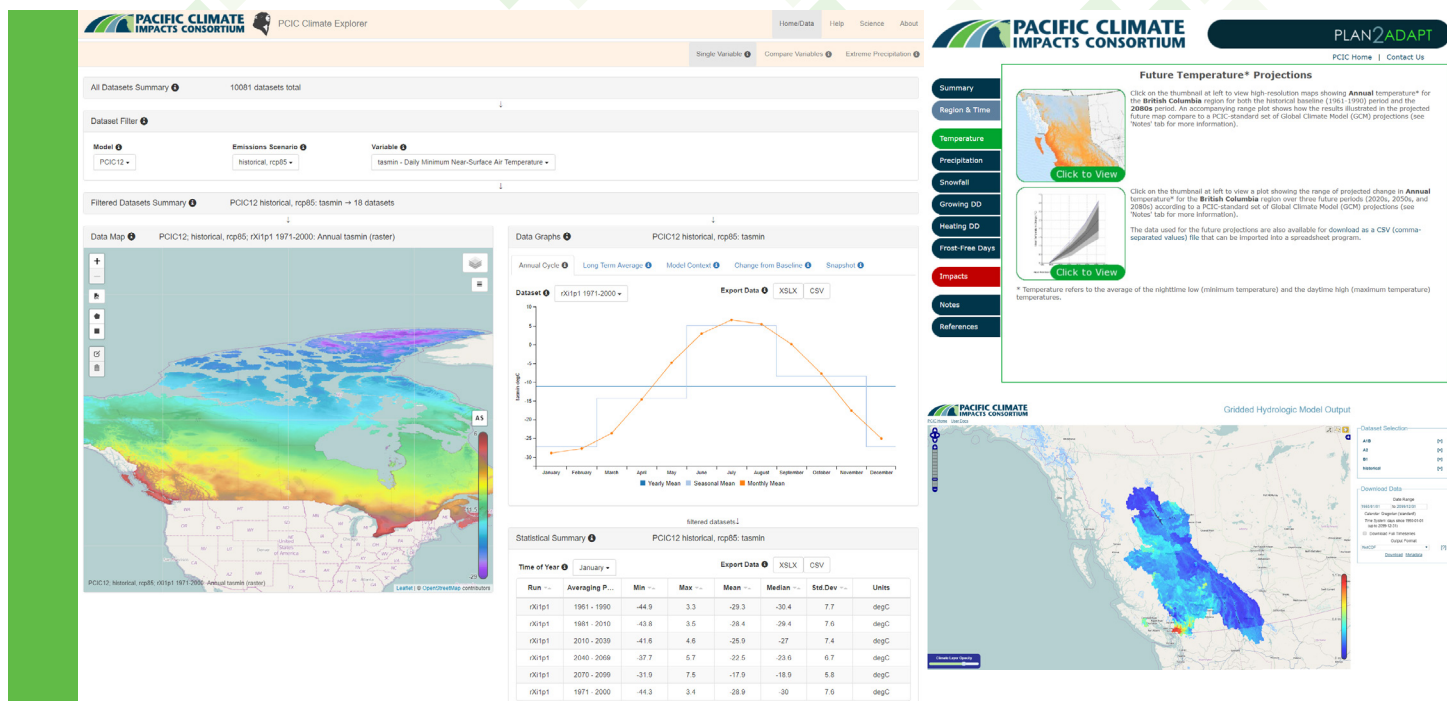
PACIFIC CLIMATE IMPACTS CONSORTIUM PCIC Climate Explorer

Home/Data Help Science About

Single Variable Compare Variables Extreme Precipitation

All Datasets Summary 10081 datasets total

Dataset Filter

Model PCIC12

Emissions Scenario historical, rcp85

Variable tasmin - Daily Minimum Near-Surface Air Temperature

Filtered Datasets Summary PCIC12 historical, rcp85: tasmin → 18 datasets

Data Map PCIC12; historical, rcp85; rXi1p1 1971-2000: Annual tasmin (raster)

PCIC12; historical, rcp85; rXi1p1 1971-2000: Annual tasmin (raster)

Leaflet | © OpenStreetMap contributors

Data Graphs PCIC12 historical, rcp85: tasmin

Annual Cycle Long Term Average Model Context Change from Baseline Snapshot

Dataset rXi1p1 1971-2000

Export Data XSLX CSV

10 5 0 -5 -10 -15 -20 -25 -30

tasmin degC

January February March April May June July August September October November December

Yearly Mean Seasonal Mean Monthly Mean

filtered datasets

Statistical Summary PCIC12 historical, rcp85: tasmin

Time of Year January

Export Data XSLX CSV

| Run | Averaging P... | Min | Max | Mean | Median | Std.Dev | Units |
|---|---|---|---|---|---|---|---|
| rXi1p1 | 1961 - 1990 | -44.9 | 3.3 | -29.3 | -30.4 | 7.7 | degC |
| rXi1p1 | 1981 - 2010 | -43.8 | 3.5 | -28.4 | -29.4 | 7.6 | degC |
| rXi1p1 | 2010 - 2039 | -41.6 | 4.6 | -25.9 | -27 | 7.4 | degC |
| rXi1p1 | 2040 - 2069 | -37.7 | 5.7 | -22.5 | -23.6 | 6.7 | degC |
| rXi1p1 | 2070 - 2099 | -31.9 | 7.5 | -17.9 | -18.9 | 5.8 | degC |
| rXi1p1 | 1971 - 2000 | -44.3 | 3.4 | -28.9 | -30 | 7.6 | degC |

PACIFIC CLIMATE IMPACTS CONSORTIUM PLAN2ADAPT

PCIC Home | Contact Us

Summary
Region & Time
Temperature
Precipitation
Snowfall
Growing DD
Heating DD
Frost-Free Days
Impacts
Notes
References

Future Temperature* Projections

Click to View

Click on the thumbnail at left to view high-resolution maps showing Annual temperature* for the British Columbia region for both the historical baseline (1961-1990) period and the 2080s period. An accompanying range plot shows how the results illustrated in the projected future map compare to a PCIC-standard set of Global Climate Model (GCM) projections (see 'Notes' tab for more information).

Click to View

Click on the thumbnail at left to view a plot showing the range of projected change in Annual temperature* for the British Columbia region over three future periods (2020s, 2050s, and 2080s) according to a PCIC-standard set of Global Climate Model (GCM) projections (see 'Notes' tab for more information).

The data used for the future projections are also available for download as a CSV (comma-separated values) file that can be imported into a spreadsheet program.

* Temperature refers to the average of the nighttime low (minimum temperature) and the daytime high (maximum temperature) temperatures.

PACIFIC CLIMATE IMPACTS CONSORTIUM

Gridded Hydrologic Model Output

Dataset Selection

Download Data

Download Metadata